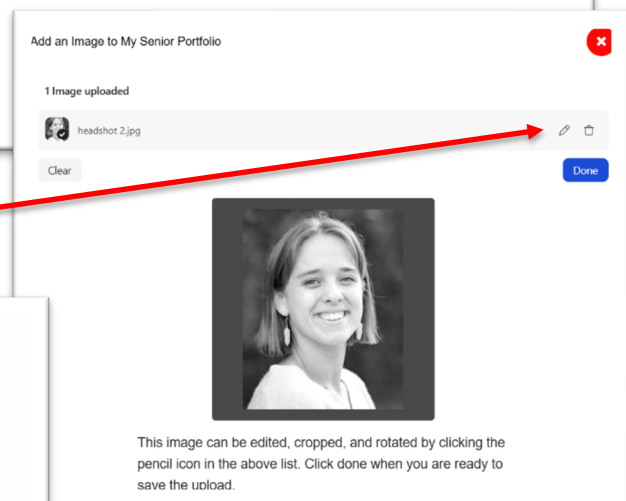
Add an Image to My Senior Portfolio

1 Image uploaded

headshot 2.jpg

Clear

Done

This image can be edited, cropped, and rotated by clicking the pencil icon in the above list. Click done when you are ready to save the upload.